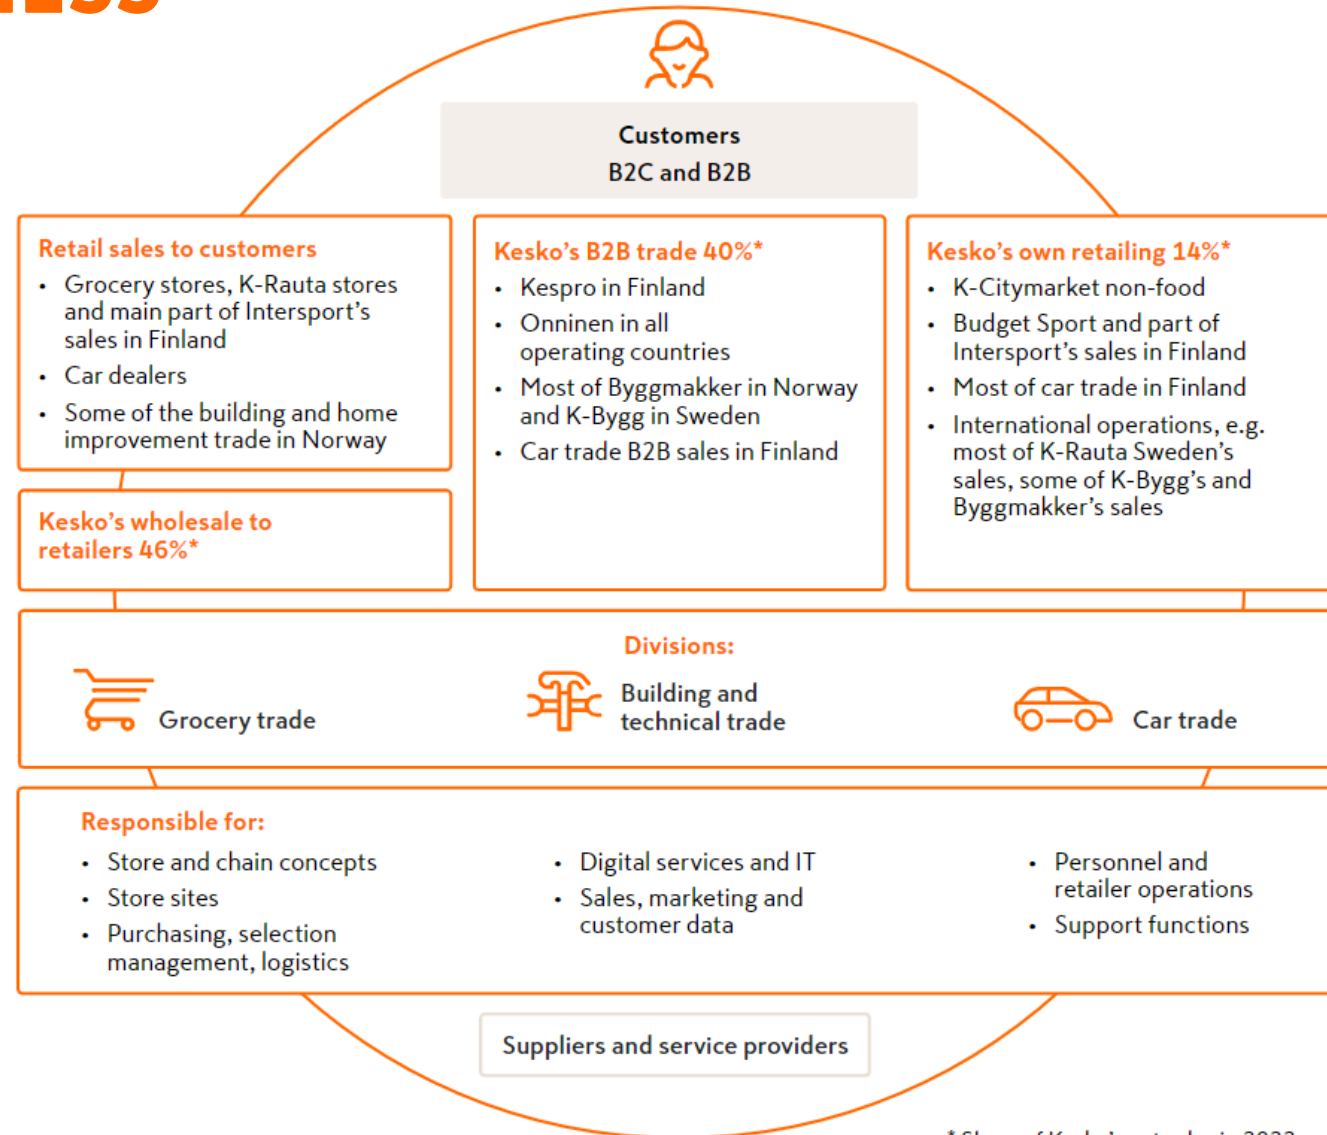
Customers
B2C and B2B

Retail sales to customers
- Grocery stores, K-Rauta stores and main part of Intersport's sales in Finland
- Car dealers
- Some of the building and home improvement trade in Norway

Kesko's wholesale to retailers 46%*

Kesko's B2B trade 40%*
- Kespro in Finland
- Onninen in all operating countries
- Most of Byggmakker in Norway and K-Bygg in Sweden
- Car trade B2B sales in Finland

Kesko's own retailing 14%*
- K-Citymarket non-food
- Budget Sport and part of Intersport's sales in Finland
- Most of car trade in Finland
- International operations, e.g. most of K-Rauta Sweden's sales, some of K-Bygg's and Byggmakker's sales

Divisions:
Grocery trade
Building and technical trade
Car trade

Responsible for:
- Store and chain concepts
- Store sites
- Purchasing, selection management, logistics
- Digital services and IT
- Sales, marketing and customer data
- Personnel and retailer operations
- Support functions

Suppliers and service providers

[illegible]